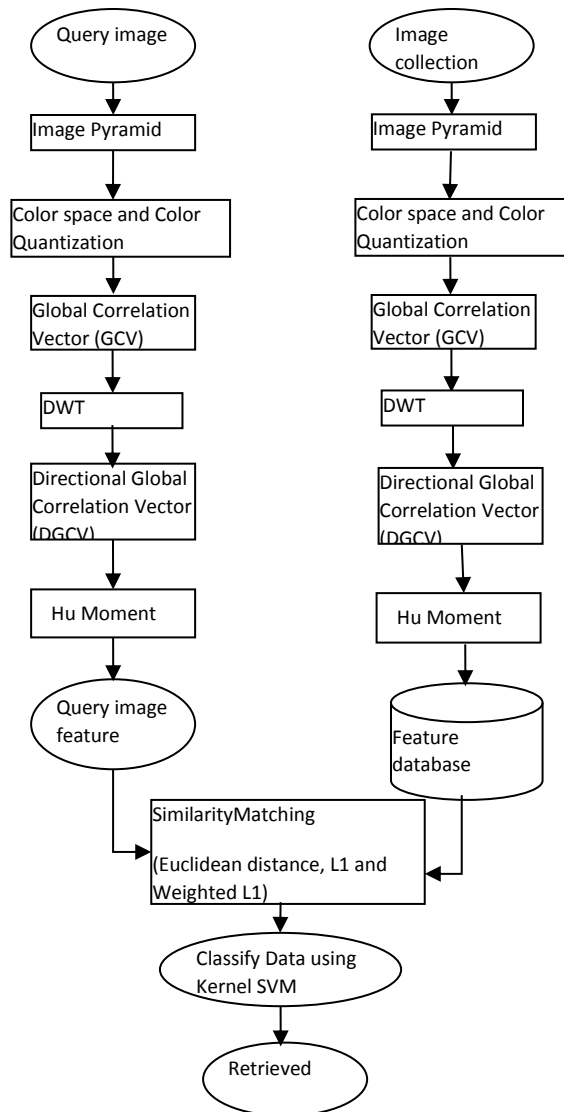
Query image

Image Pyramid

Color space and Color Quantization

Global Correlation Vector (GCV)

DWT

Directional Global Correlation Vector (DGCV)

Hu Moment

Query image feature

Image collection

Image Pyramid

Color space and Color Quantization

Global Correlation Vector (GCV)

DWT

Directional Global Correlation Vector (DGCV)

Hu Moment

Feature database

SimilarityMatching

(Euclidean distance, L1 and Weighted L1)

Classify Data using Kernel SVM

Retrieved